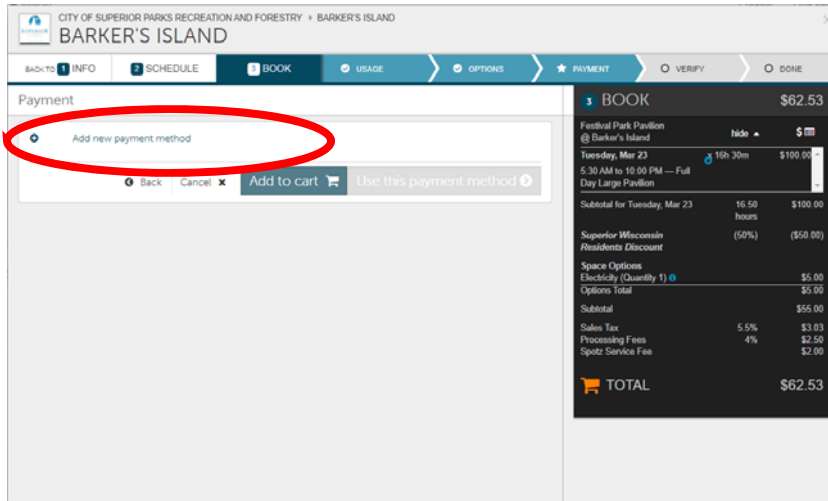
CITY OF SUPERIOR PARKS RECREATION AND FORESTRY › BARKER'S ISLAND
BARKER'S ISLAND

BACK TO 1 INFO | 2 SCHEDULE | 3 BOOK | USAGE | OPTIONS | PAYMENT | VERIFY | DONE

Payment

Add new payment method

Back | Cancel | Add to cart | Use this payment method

3 BOOK $62.53

Festival Park Pavilion @ Barker's Island | hide | $

Tuesday, Mar 23 | 16h 30m | $100.00
5:30 AM to 10:00 PM — Full Day Large Pavilion

| | | |
|---|---|---|
| Subtotal for Tuesday, Mar 23 | 16.50 hours | $100.00 |
| Superior Wisconsin Residents Discount | (50%) | ($50.00) |
| Space Options | | |
| Electricity (Quantity 1) | | $5.00 |
| Options Total | | $5.00 |
| Subtotal | | $55.00 |
| Sales Tax | 5.5% | $3.03 |
| Processing Fees | 4% | $2.50 |
| Spotz Service Fee | | $2.00 |

TOTAL $62.53